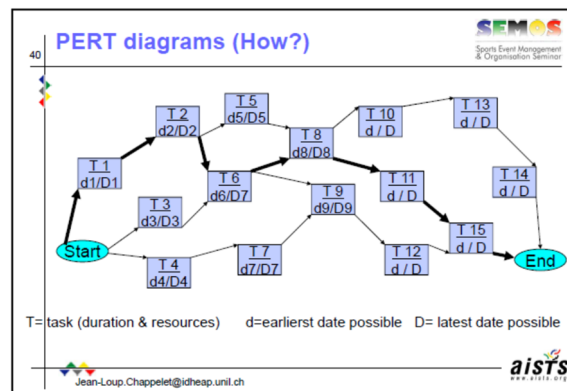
40

PERT diagrams (How?)

SEMOS
Sports Event Management & Organisation Seminar

T 1
d1/D1

T 2
d2/D2

T 5
d5/D5

T 8
d8/D8

T 10
d / D

T 13
d / D

T 3
d3/D3

T 6
d6/D7

T 9
d9/D9

T 11
d / D

T 14
d / D

Start

T 4
d4/D4

T 7
d7/D7

T 12
d / D

T 15
d / D

End

T= task (duration & resources)   d=earlierst date possible   D= latest date possible

Jean-Loup.Chappelet@idheap.unil.ch

aists
www.aists.org